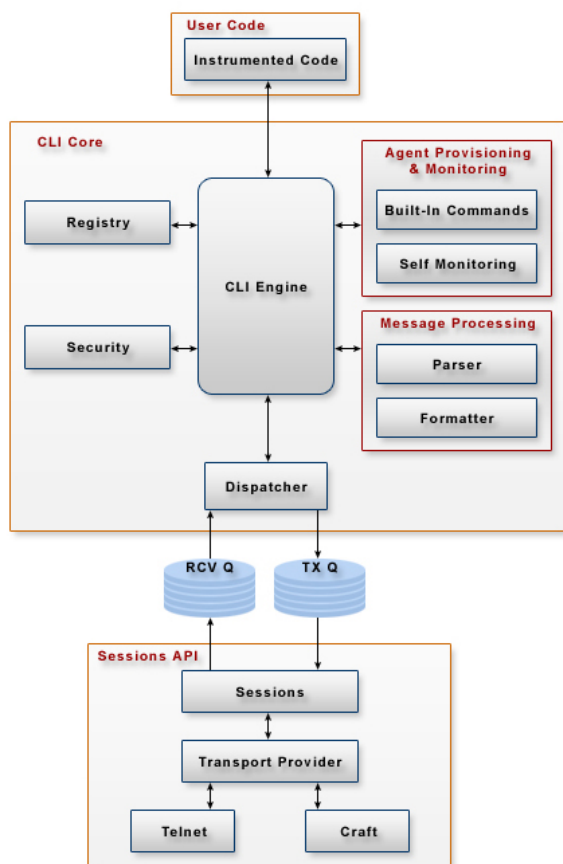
User Code

Instrumented Code

CLI Core

Agent Provisioning & Monitoring

Built-In Commands

Self Monitoring

Registry

CLI Engine

Security

Message Processing

Parser

Formatter

Dispatcher

RCV Q

TX Q

Sessions API

Sessions

Transport Provider

Telnet

Craft